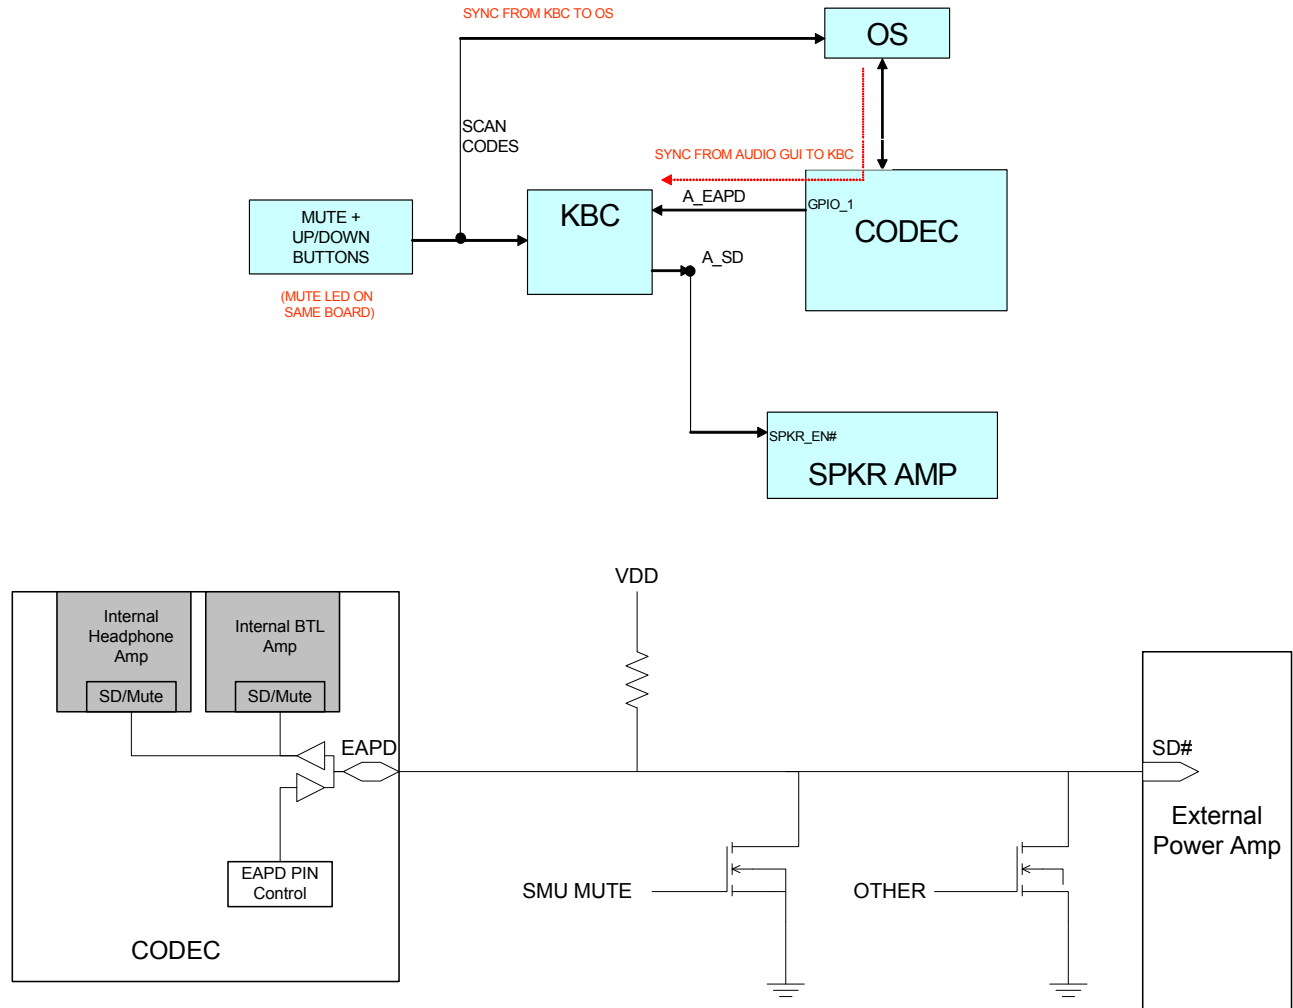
SYNC FROM KBC TO OS

OS

SCAN CODES

SYNC FROM AUDIO GUI TO KBC

MUTE + UP/DOWN BUTTONS

(MUTE LED ON SAME BOARD)

KBC

A_EAPD

GPIO_1

CODEC

A_SD

SPKR_EN#

SPKR AMP

VDD

Internal Headphone Amp

SD/Mute

Internal BTL Amp

SD/Mute

EAPD

EAPD PIN Control

CODEC

SMU MUTE

OTHER

SD#

External Power Amp